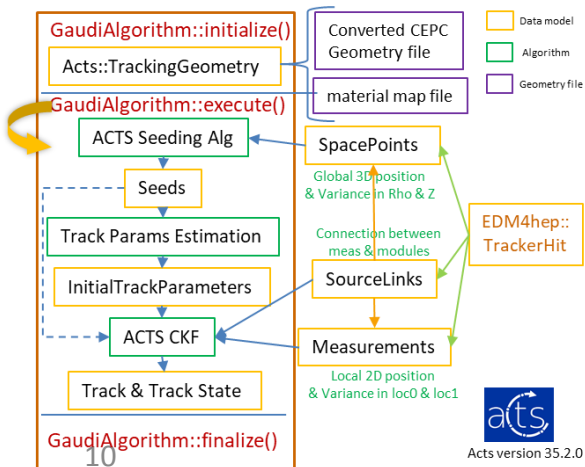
GaudiAlgorithm::initialize()

Acts::TrackingGeometry

Converted CEPC Geometry file

material map file

Data model

Algorithm

Geometry file

GaudiAlgorithm::execute()

ACTS Seeding Alg

SpacePoints

Global 3D position & Variance in Rho & Z

Seeds

Track Params Estimation

Connection between meas & modules

EDM4hep:: TrackerHit

InitialTrackParameters

SourceLinks

ACTS CKF

Measurements

Local 2D position & Variance in loc0 & loc1

Track & Track State

GaudiAlgorithm::finalize()

10

acts

Acts version 35.2.0